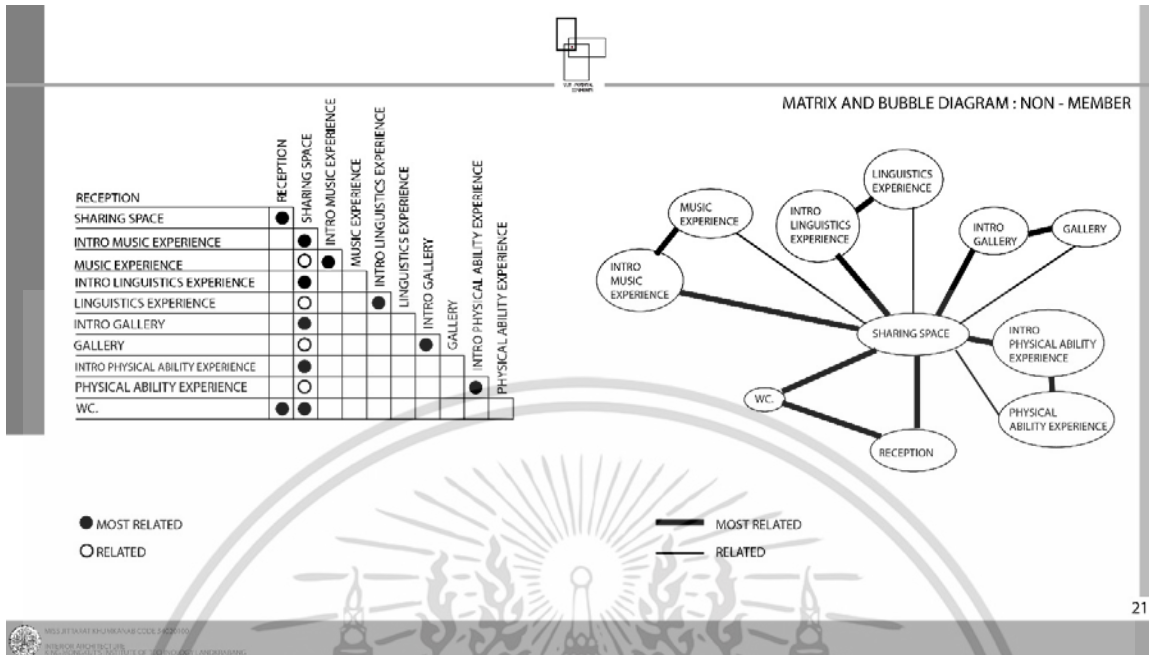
MATRIX AND BUBBLE DIAGRAM : NON - MEMBER

| RECEPTION | RECEPTION | SHARING SPACE | INTRO MUSIC EXPERIENCE | MUSIC EXPERIENCE | INTRO LINGUISTICS EXPERIENCE | LINGUISTICS EXPERIENCE | INTRO GALLERY | GALLERY | INTRO PHYSICAL ABILITY EXPERIENCE | PHYSICAL ABILITY EXPERIENCE |
|---|---|---|---|---|---|---|---|---|---|---|
| SHARING SPACE | ● | | | | | | | | | |
| INTRO MUSIC EXPERIENCE | | ● | | | | | | | | |
| MUSIC EXPERIENCE | | ○ | ● | | | | | | | |
| INTRO LINGUISTICS EXPERIENCE | | ● | | | | | | | | |
| LINGUISTICS EXPERIENCE | | ○ | | | ● | | | | | |
| INTRO GALLERY | | ● | | | | | | | | |
| GALLERY | | ○ | | | | | ● | | | |
| INTRO PHYSICAL ABILITY EXPERIENCE | | ● | | | | | | | | |
| PHYSICAL ABILITY EXPERIENCE | | ○ | | | | | | | ● | |
| WC. | ● | ● | | | | | | | | |

● MOST RELATED
○ RELATED

MUSIC EXPERIENCE
INTRO MUSIC EXPERIENCE
INTRO LINGUISTICS EXPERIENCE
LINGUISTICS EXPERIENCE
INTRO GALLERY
GALLERY
SHARING SPACE
INTRO PHYSICAL ABILITY EXPERIENCE
PHYSICAL ABILITY EXPERIENCE
WC.
RECEPTION

MOST RELATED
RELATED

21